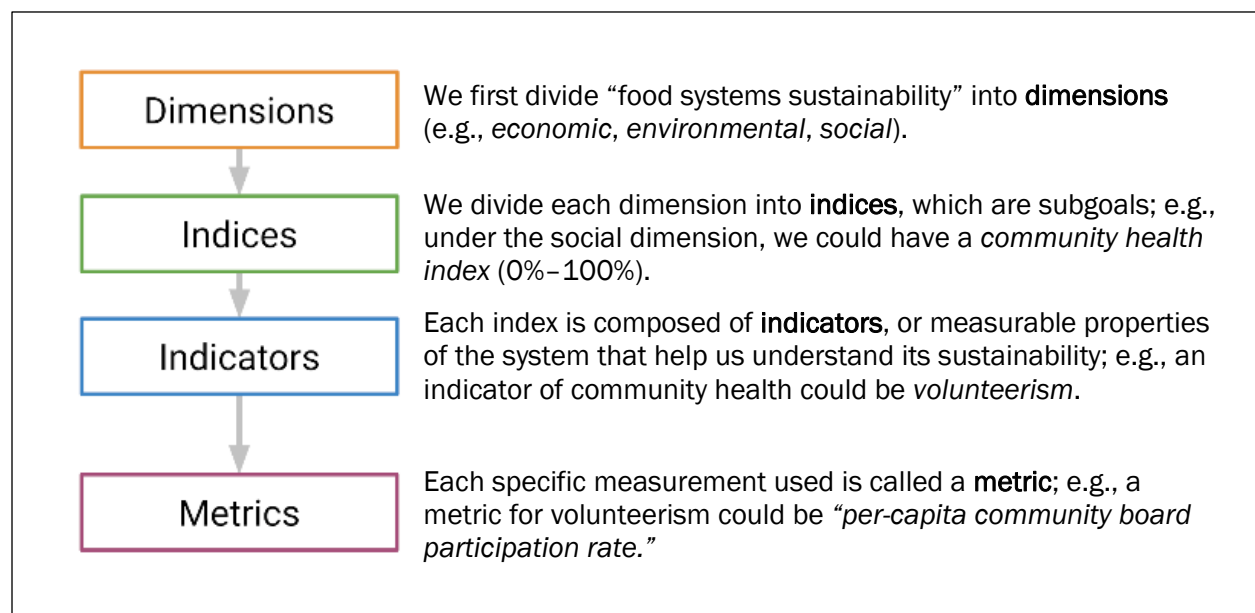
Dimensions

We first divide "food systems sustainability" into dimensions (e.g., economic, environmental, social).

Indices

We divide each dimension into indices, which are subgoals; e.g., under the social dimension, we could have a community health index (0%–100%).

Indicators

Each index is composed of indicators, or measurable properties of the system that help us understand its sustainability; e.g., an indicator of community health could be volunteerism.

Metrics

Each specific measurement used is called a metric; e.g., a metric for volunteerism could be "per-capita community board participation rate."